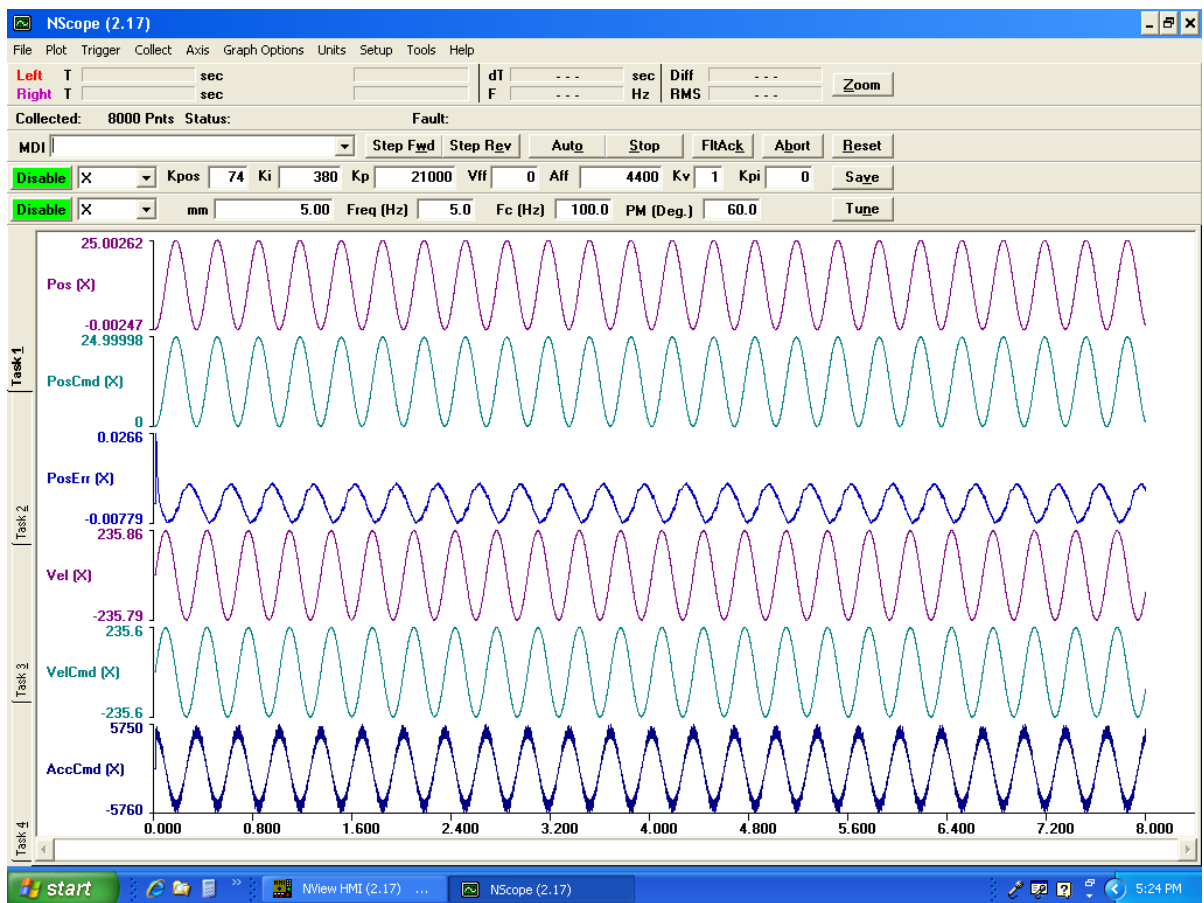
NScope (2.17)

File Plot Trigger Collect Axis Graph Options Units Setup Tools Help

Left T sec dT - - - sec Diff - - -
Right T sec F - - - Hz RMS - - - Zoom

Collected: 8000 Pnts Status: Fault:

MDI Step Fwd Step Rev Auto Stop FltAck Abort Reset

Disable X Kpos 74 Ki 380 Kp 21000 Vff 0 Aff 4400 Kv 1 Kpi 0 Save

Disable X mm 5.00 Freq (Hz) 5.0 Fc (Hz) 100.0 PM (Deg.) 60.0 Tune

Task 1
Task 2
Task 3
Task 4

25.00262
Pos (X)
-0.00247
24.99998
PosCmd (X)
0
0.0266
PosErr (X)
-0.00779
235.86
Vel (X)
-235.79
235.6
VelCmd (X)
-235.6
5750
AccCmd (X)
-5760

0.000 0.800 1.600 2.400 3.200 4.000 4.800 5.600 6.400 7.200 8.000

start NView HMI (2.17) ... NScope (2.17) 5:24 PM